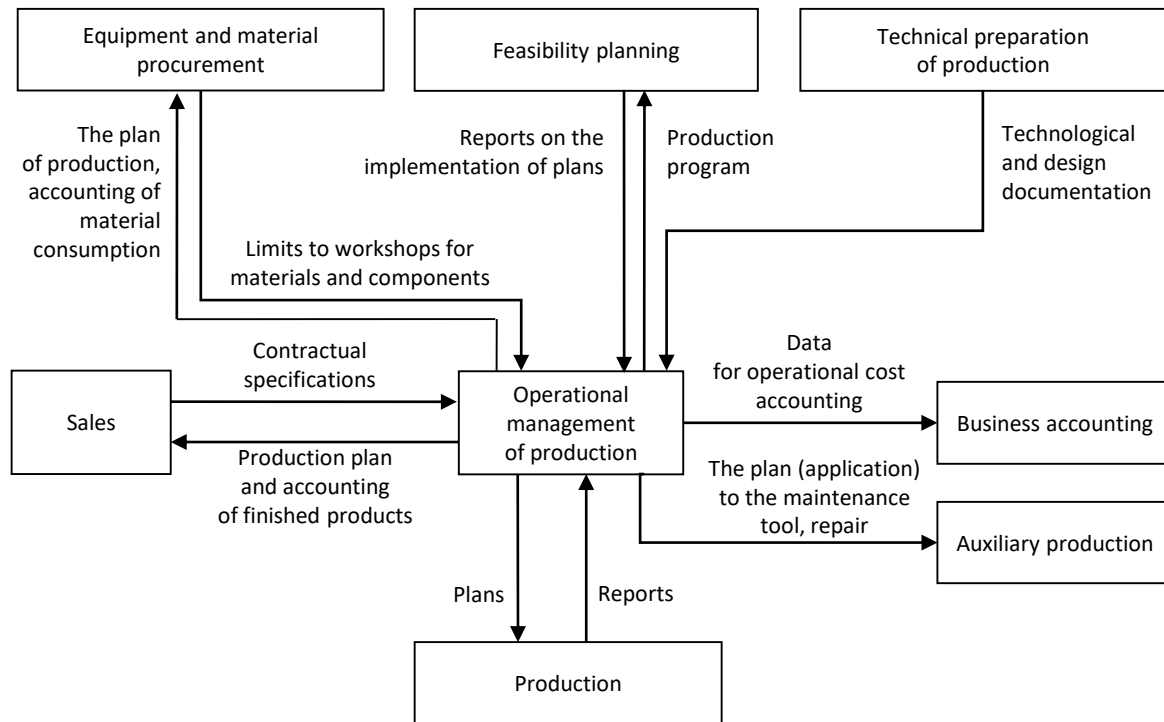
Equipment and material procurement

Feasibility planning

Technical preparation of production

The plan of production, accounting of material consumption

Reports on the implementation of plans

Production program

Technological and design documentation

Limits to workshops for materials and components

Contractual specifications

Sales

Operational management of production

Data for operational cost accounting

Business accounting

Production plan and accounting of finished products

The plan (application) to the maintenance tool, repair

Auxiliary production

Plans

Reports

Production